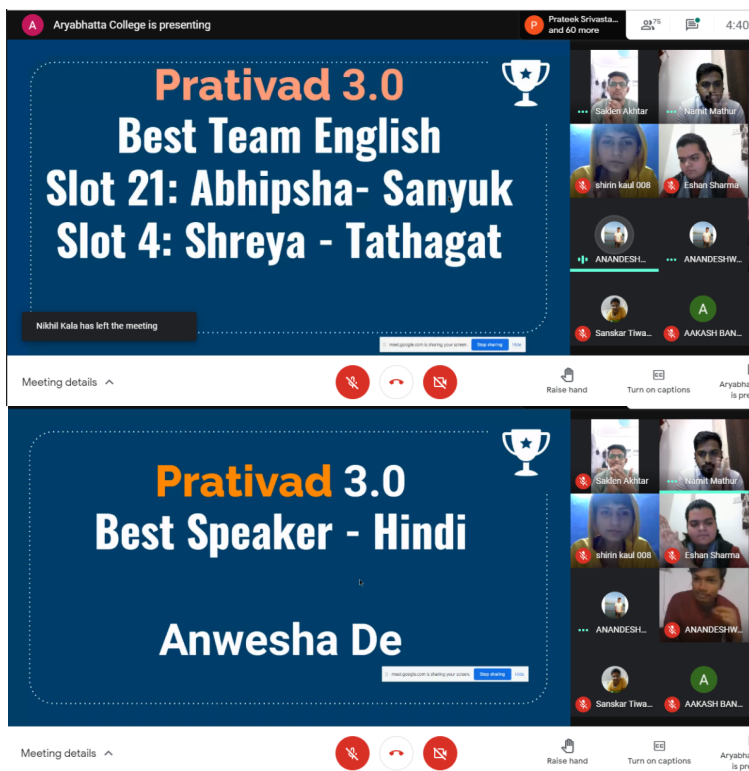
A Aryabhatta College is presenting

P Prateek Srivasta... and 60 more

75

4:40

Prativad 3.0
Best Team English
Slot 21: Abhipsha- Sanyuk
Slot 4: Shreya - Tathagat

Nikhil Kala has left the meeting

meet.google.com is sharing your screen. Stop sharing Hide

Saklen Akhtar
Namit Mathur
shirin kaul 008
Eshan Sharma
ANANDESH...
ANANDESHW...
Sanskar Tiwa...
A
AAKASH BAN...

Meeting details

Raise hand
Turn on captions
Aryabh... is pre...

Prativad 3.0
Best Speaker - Hindi

Anwesha De

meet.google.com is sharing your screen. Stop sharing Hide

Saklen Akhtar
Namit Mathur
shirin kaul 008
Eshan Sharma
ANANDESH...
ANANDESHW...
Sanskar Tiwa...
A
AAKASH BAN...

Meeting details

Raise hand
Turn on captions
Aryabh... is pre...